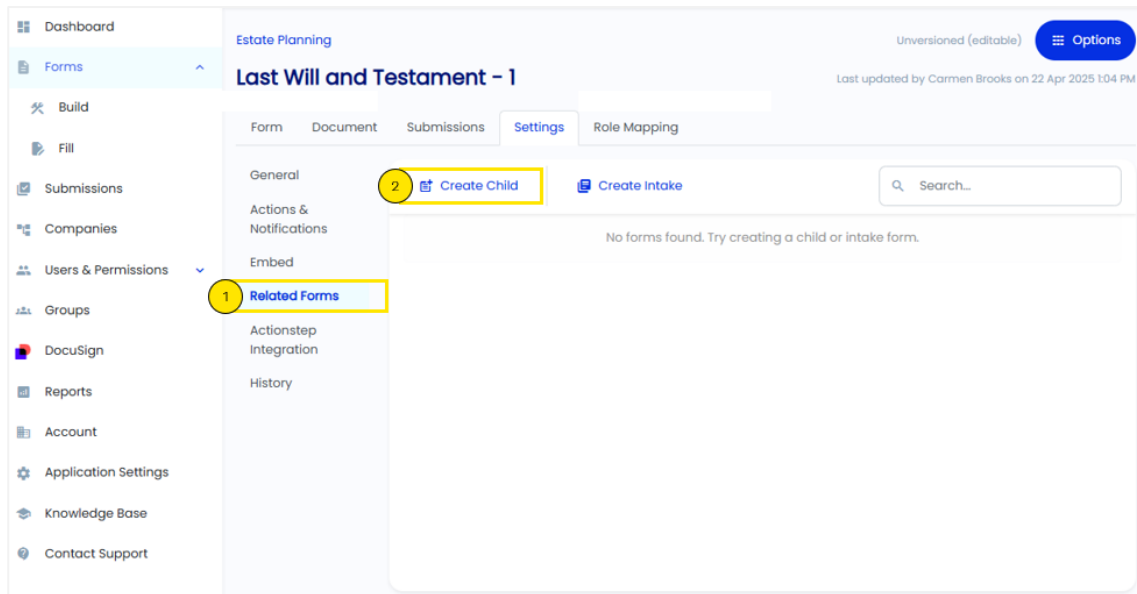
Dashboard
Forms
Build
Fill
Submissions
Companies
Users & Permissions
Groups
DocuSign
Reports
Account
Application Settings
Knowledge Base
Contact Support

Estate Planning
Last Will and Testament - 1
Unversioned (editable)
Options
Last updated by Carmen Brooks on 22 Apr 2025 1:04 PM

Form
Document
Submissions
Settings
Role Mapping

General
Actions & Notifications
Embed
1
Related Forms
Actionstep Integration
History

2
Create Child
Create Intake
Search...

No forms found. Try creating a child or intake form.